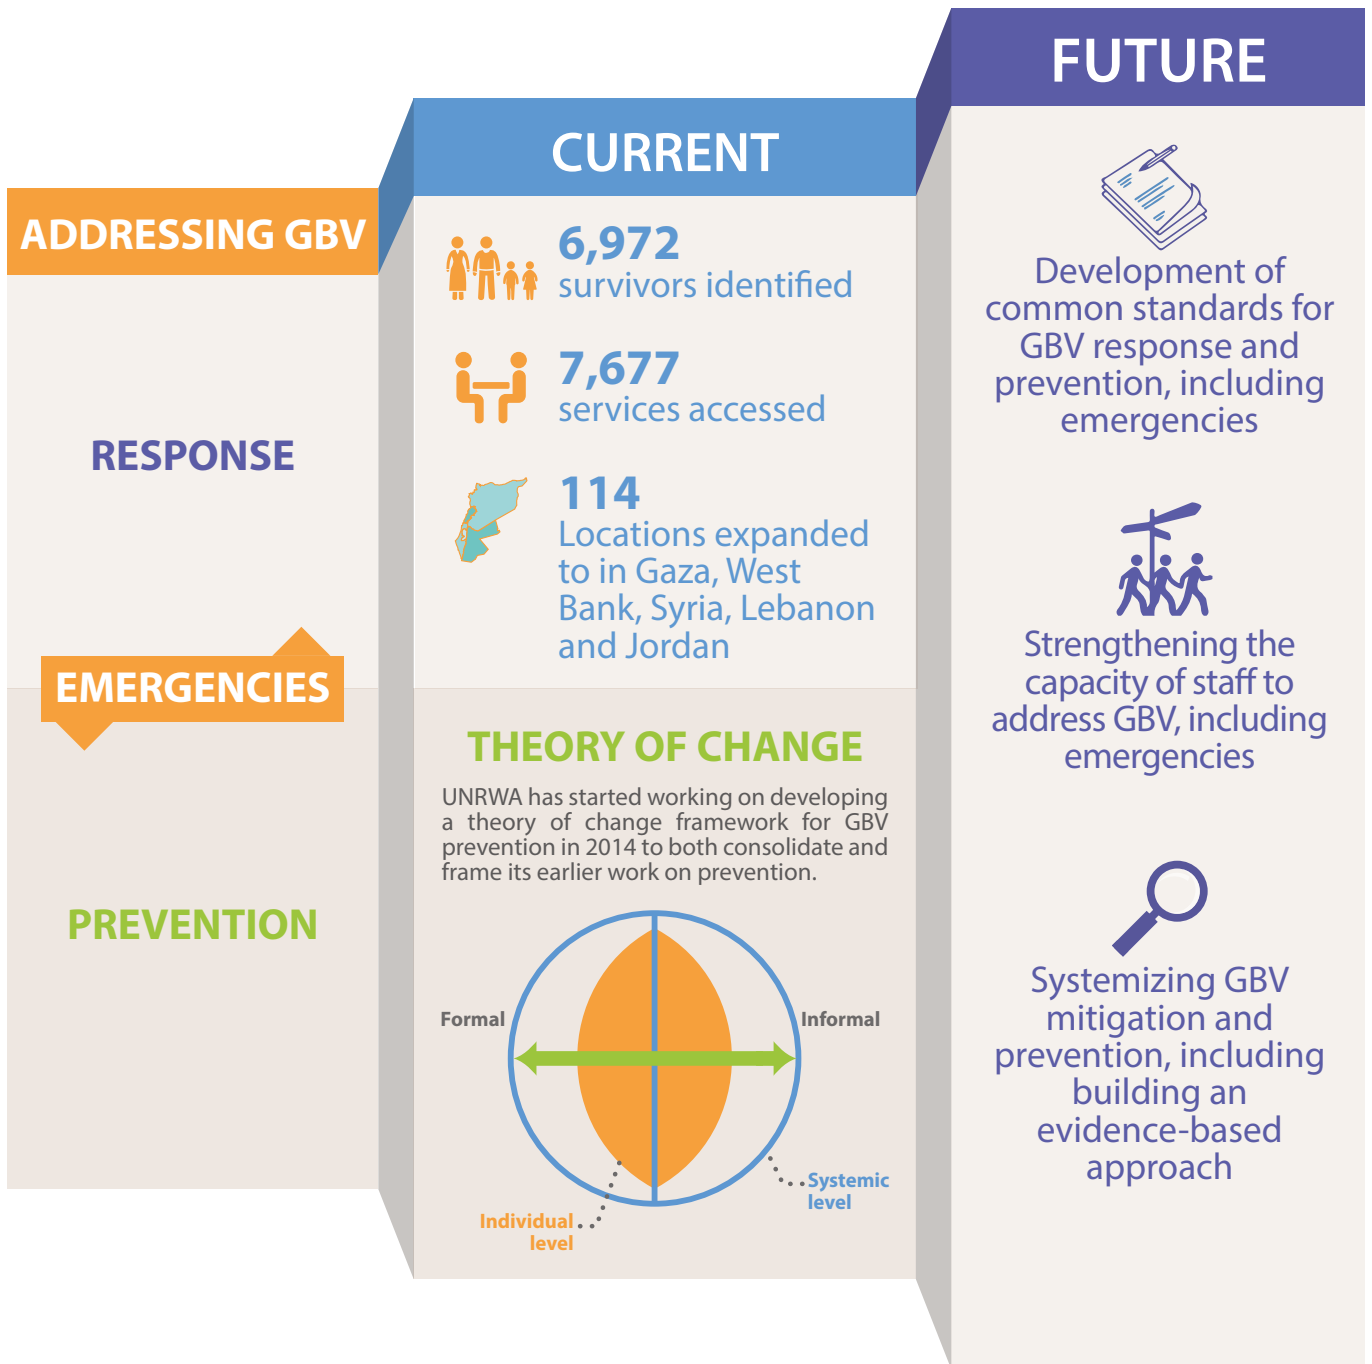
ADDRESSING GBV

RESPONSE

EMERGENCIES

PREVENTION

CURRENT

6,972
survivors identified

7,677
services accessed

114
Locations expanded to in Gaza, West Bank, Syria, Lebanon and Jordan

THEORY OF CHANGE

UNRWA has started working on developing a theory of change framework for GBV prevention in 2014 to both consolidate and frame its earlier work on prevention.

Formal

Informal

Systemic level

Individual level

FUTURE

Development of common standards for GBV response and prevention, including emergencies

Strengthening the capacity of staff to address GBV, including emergencies

Systemizing GBV mitigation and prevention, including building an evidence-based approach